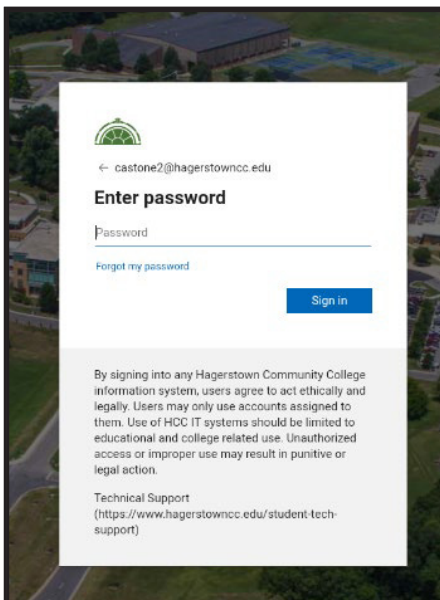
← castone2@hagerstowncc.edu

Enter password

Password

Forgot my password

Sign in

By signing into any Hagerstown Community College information system, users agree to act ethically and legally. Users may only use accounts assigned to them. Use of HCC IT systems should be limited to educational and college related use. Unauthorized access or improper use may result in punitive or legal action.

Technical Support (https://www.hagerstowncc.edu/student-tech-support)